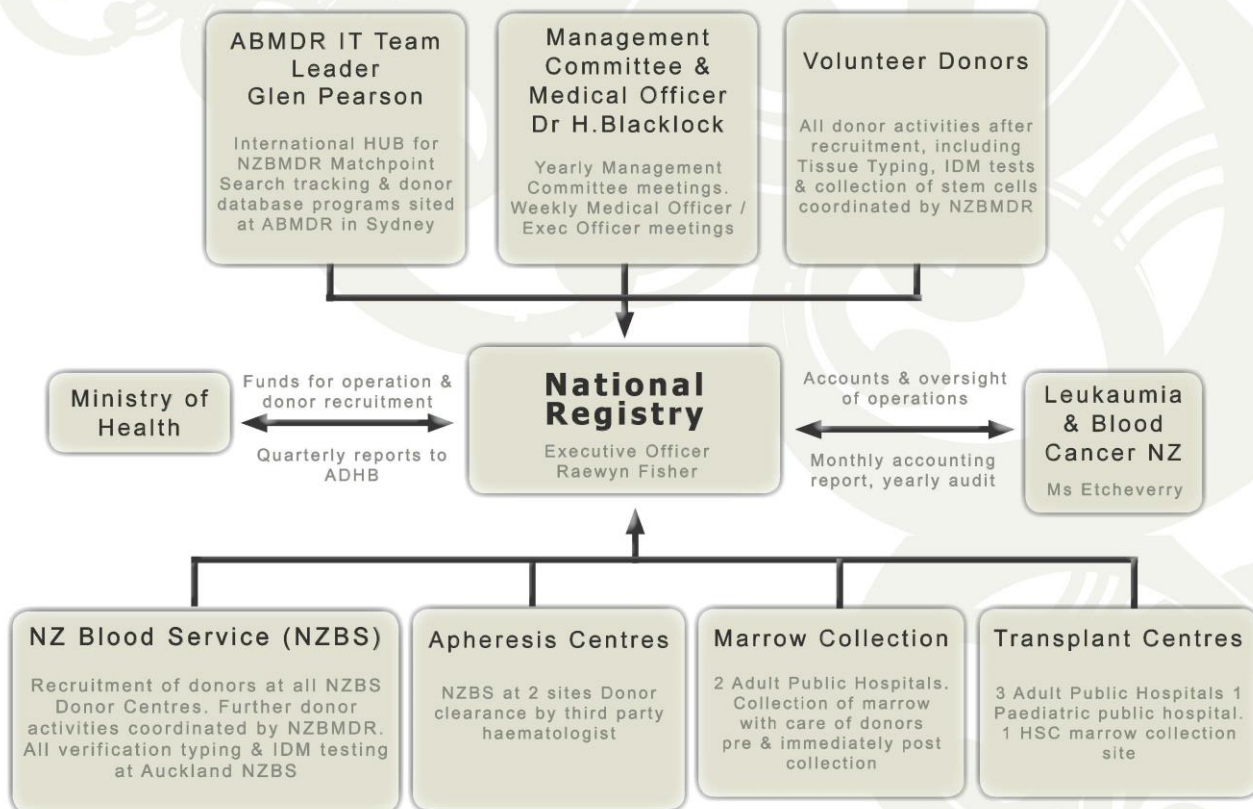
ABMDR IT Team Leader Glen Pearson

International HUB for NZBMDR Matchpoint Search tracking & donor database programs sited at ABMDR in Sydney

Management Committee & Medical Officer Dr H.Blacklock

Yearly Management Committee meetings. Weekly Medical Officer / Exec Officer meetings

Volunteer Donors

All donor activities after recruitment, including Tissue Typing, IDM tests & collection of stem cells coordinated by NZBMDR

Ministry of Health

Funds for operation & donor recruitment

Quarterly reports to ADHB

National Registry

Executive Officer Raewyn Fisher

Accounts & oversight of operations

Monthly accounting report, yearly audit

Leukaumia & Blood Cancer NZ

Ms Etcheverry

NZ Blood Service (NZBS)

Recruitment of donors at all NZBS Donor Centres. Further donor activities coordinated by NZBMDR. All verification typing & IDM testing at Auckland NZBS

Apheresis Centres

NZBS at 2 sites Donor clearance by third party haematologist

Marrow Collection

2 Adult Public Hospitals. Collection of marrow with care of donors pre & immediately post collection

Transplant Centres

3 Adult Public Hospitals 1 Paediatric public hospital. 1 HSC marrow collection site